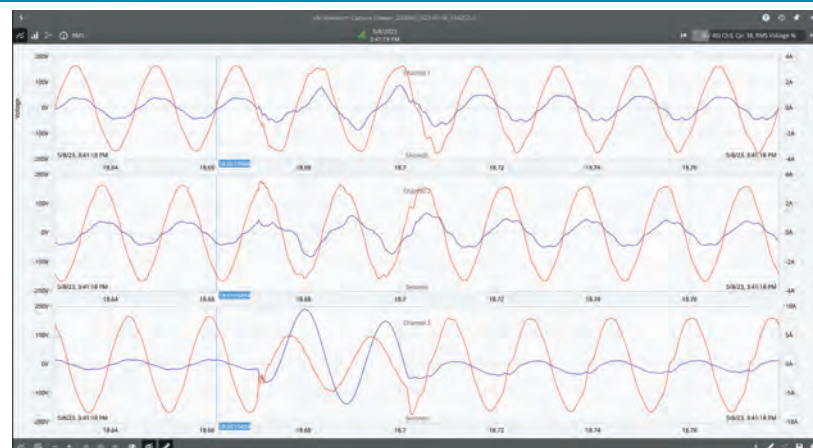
5/8/2023
3:41:18 PM

RMS

All Ch 8, Cyc 38, RMS Voltage %

200V
100V
0V
-100V
-200V
Voltage
Channel 1
4A
2A
0A
-2A
-4A
5/8/23, 3:41:18 PM
18.64
18.66
18.68
Seconds
18.7
18.72
18.74
18.76
5/8/23, 3:41:18 PM

200V
100V
0V
-100V
-200V
Channel 2
4A
2A
0A
-2A
-4A
5/8/23, 3:41:18 PM
18.64
18.66
18.68
Seconds
18.7
18.72
18.74
18.76
5/8/23, 3:41:18 PM

200V
100V
0V
-100V
-200V
Channel 3
10A
5A
0A
-5A
-10A
5/8/23, 3:41:18 PM
18.64
18.66
18.68
Seconds
18.7
18.72
18.74
18.76
5/8/23, 3:41:18 PM